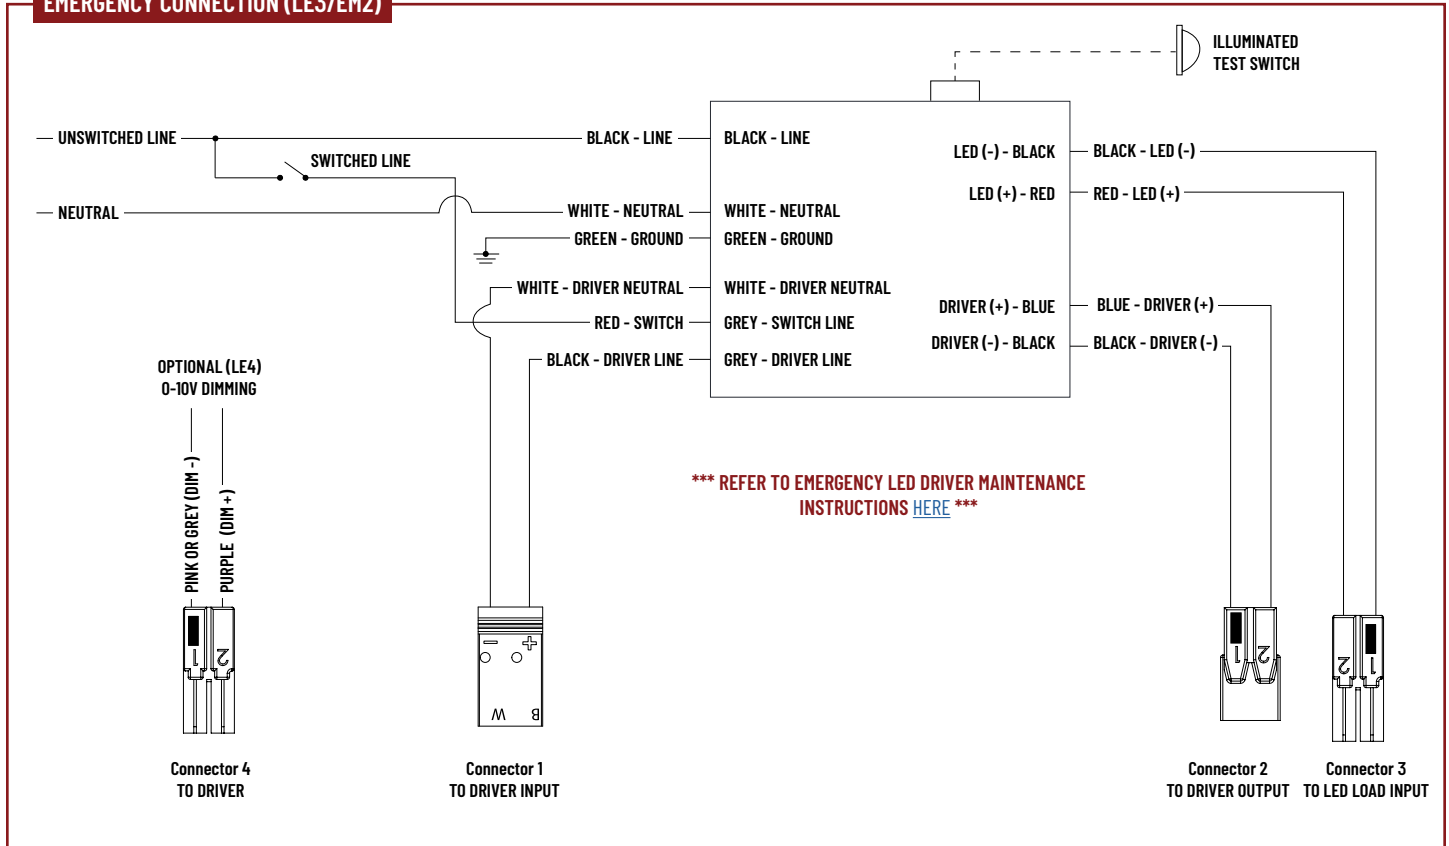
EMERGENCY CONNECTION (LE3/EM2)

ILLUMINATED TEST SWITCH

UNSWITCHED LINE

SWITCHED LINE

NEUTRAL

BLACK - LINE

WHITE - NEUTRAL

GREEN - GROUND

WHITE - DRIVER NEUTRAL

RED - SWITCH

BLACK - DRIVER LINE

BLACK - LINE

WHITE - NEUTRAL

GREEN - GROUND

WHITE - DRIVER NEUTRAL

GREY - SWITCH LINE

GREY - DRIVER LINE

LED (-) - BLACK

LED (+) - RED

DRIVER (+) - BLUE

DRIVER (-) - BLACK

BLACK - LED (-)

RED - LED (+)

BLUE - DRIVER (+)

BLACK - DRIVER (-)

OPTIONAL (LE4) 0-10V DIMMING

PINK OR GREY (DIM -)

PURPLE (DIM +)

1 2

− +

W B

1 2

2 1

*** REFER TO EMERGENCY LED DRIVER MAINTENANCE INSTRUCTIONS HERE ***

Connector 4 TO DRIVER

Connector 1 TO DRIVER INPUT

Connector 2 TO DRIVER OUTPUT

Connector 3 TO LED LOAD INPUT